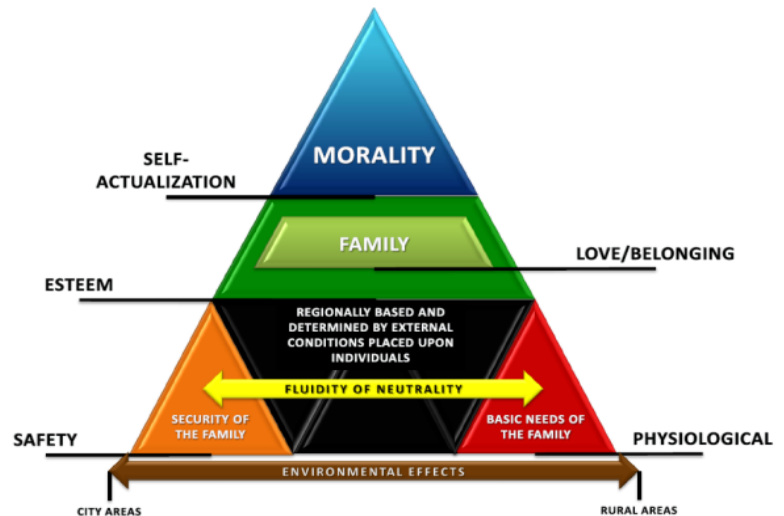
SELF-ACTUALIZATION

MORALITY

FAMILY

LOVE/BELONGING

ESTEEM

REGIONALLY BASED AND DETERMINED BY EXTERNAL CONDITIONS PLACED UPON INDIVIDUALS

FLUIDITY OF NEUTRALITY

SECURITY OF THE FAMILY

BASIC NEEDS OF THE FAMILY

SAFETY

PHYSIOLOGICAL

ENVIRONMENTAL EFFECTS

CITY AREAS

RURAL AREAS